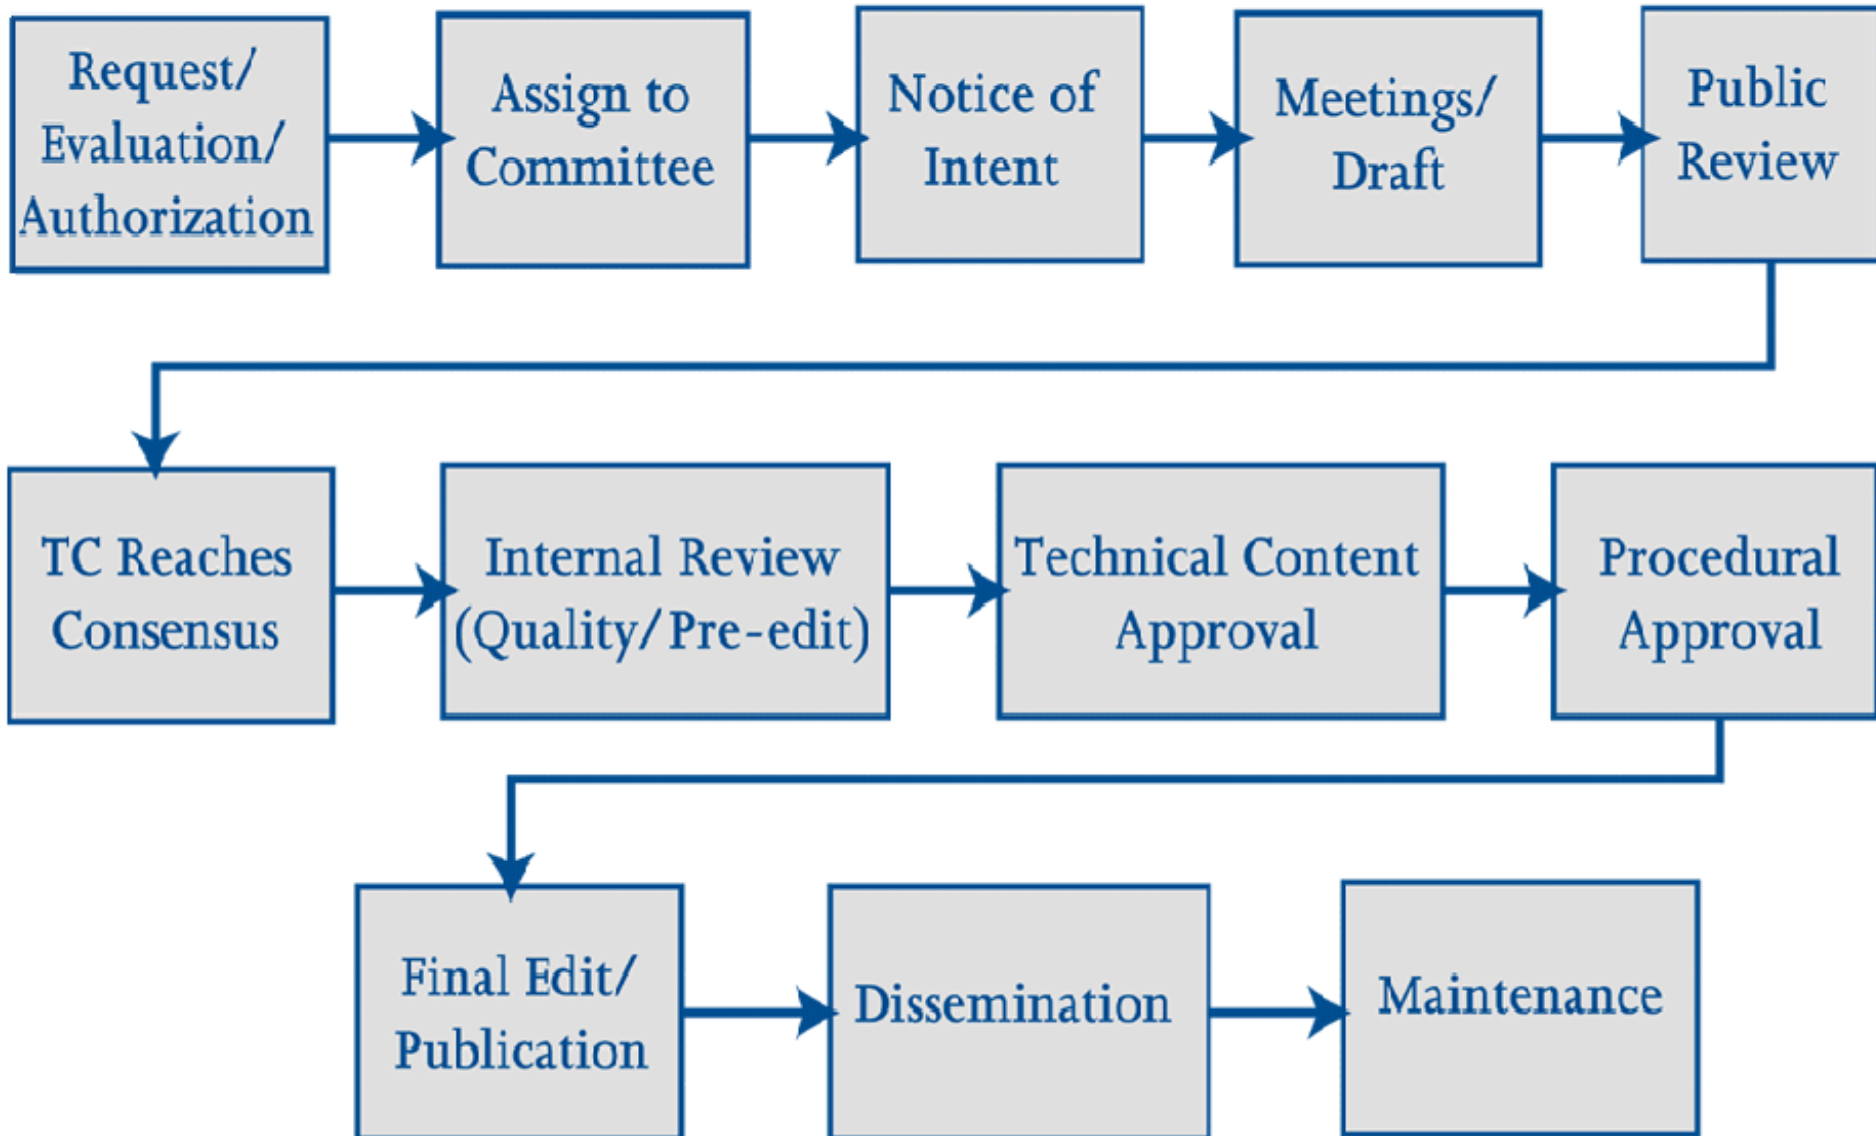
Request/ Evaluation/ Authorization

Assign to Committee

Notice of Intent

Meetings/ Draft

Public Review

TC Reaches Consensus

Internal Review (Quality/Pre-edit)

Technical Content Approval

Procedural Approval

Final Edit/ Publication

Dissemination

Maintenance